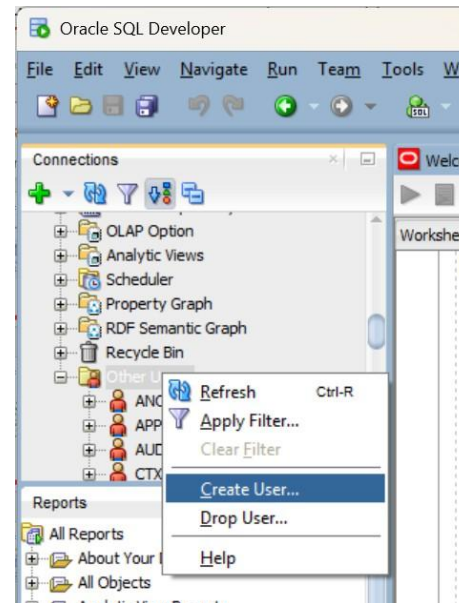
Oracle SQL Developer

File Edit View Navigate Run Team Tools W

Connections

Welc

Workshe

OLAP Option
Analytic Views
Scheduler
Property Graph
RDF Semantic Graph
Recycle Bin
Other U
ANC
APP
AUD
CTX

Refresh Ctrl-R
Apply Filter...
Clear Filter
Create User...
Drop User...
Help

Reports

All Reports
About Your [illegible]
All Objects